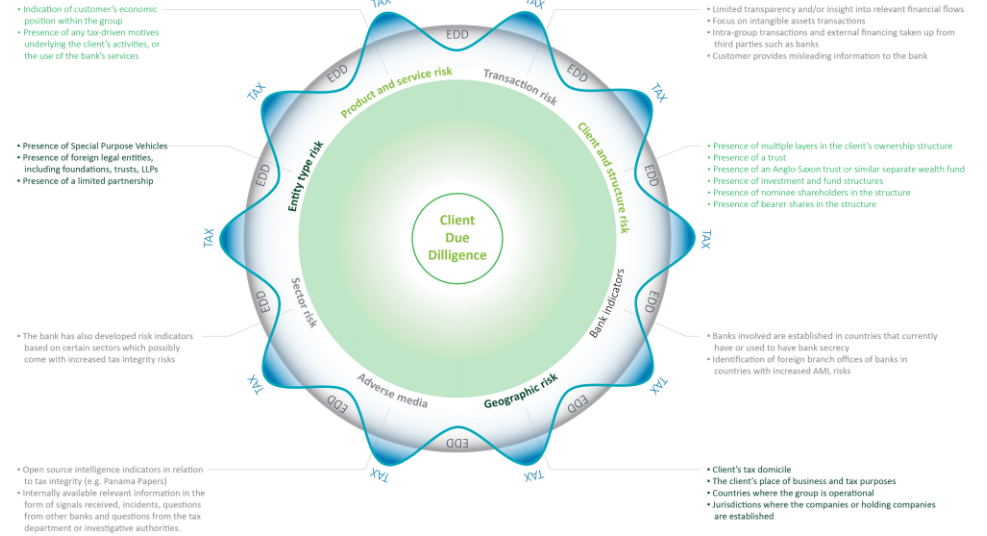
• Indication of customer's economic position within the group
• Presence of any tax-driven motives underlying the client's activities, or the use of the bank's services

• Limited transparency and/or insight into relevant financial flows
• Focus on intangible assets transactions
• Intra-group transactions and external financing taken up from third parties such as banks
• Customer provides misleading information to the bank

• Presence of Special Purpose Vehicles
• Presence of foreign legal entities, including foundations, trusts, LLPs
• Presence of a limited partnership

• Presence of multiple layers in the client's ownership structure
• Presence of a trust
• Presence of an Anglo-Saxon trust or similar separate wealth fund
• Presence of investment and fund structures
• Presence of nominee shareholders in the structure
• Presence of bearer shares in the structure

• The bank has also developed risk indicators based on certain sectors which possibly come with increased tax integrity risks

• Banks involved are established in countries that currently have or used to have bank secrecy
• Identification of foreign branch offices of banks in countries with increased AML risks

• Open source intelligence indicators in relation to tax integrity (e.g. Panama Papers)
• Internally available relevant information in the form of signals received, incidents, questions from other banks and questions from the tax department or investigative authorities.

• Client's tax domicile
• The client's place of business and tax purposes
• Countries where the group is operational
• Jurisdictions where the companies or holding companies are established

TAX
TAX
TAX
TAX
TAX
TAX
TAX
TAX
TAX
TAX
EDD
EDD
EDD
EDD
EDD
EDD
EDD
EDD
EDD
EDD
Product and service risk
Transaction risk
Client and structure risk
Bank indicators
Geographic risk
Adverse media
Sector risk
Entity type risk

Client Due Dilligence